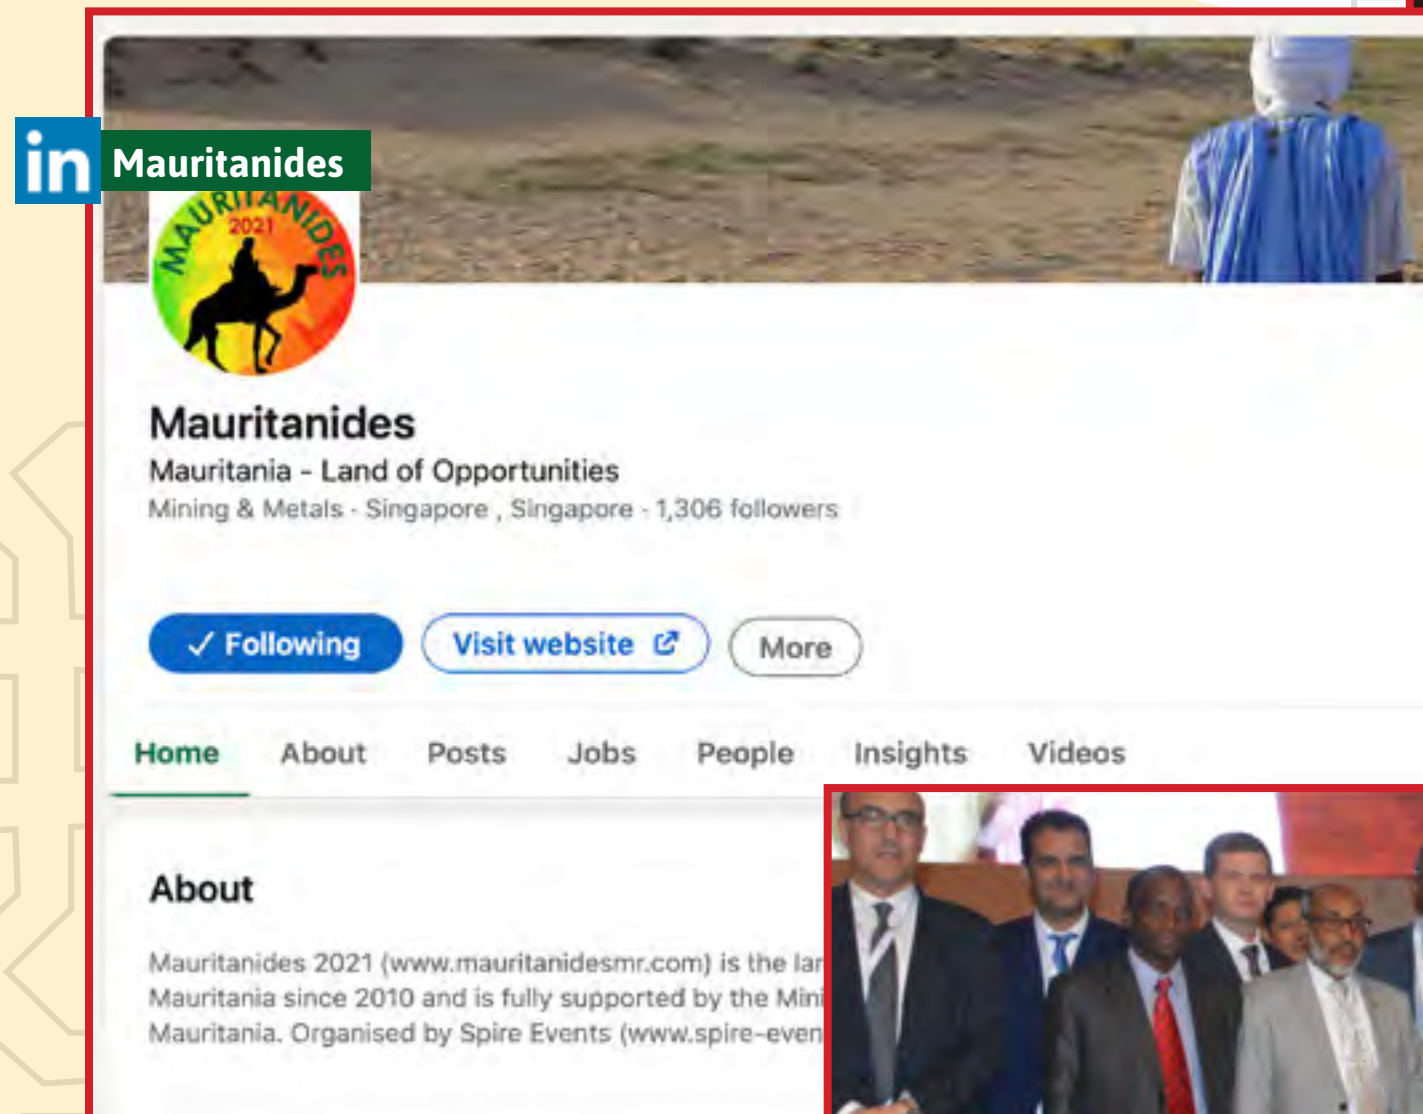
in Mauritanides

MAURITANIDES 2021

Mauritanides

Mauritania - Land of Opportunities

Mining & Metals · Singapore , Singapore · 1,306 followers

✓ Following

Visit website

More

Home About Posts Jobs People Insights Videos

About

Mauritanides 2021 (www.mauritanidesmr.com) is the lar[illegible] Mauritania since 2010 and is fully supported by the Mini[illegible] Mauritania. Organised by Spire Events (www.spire-even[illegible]